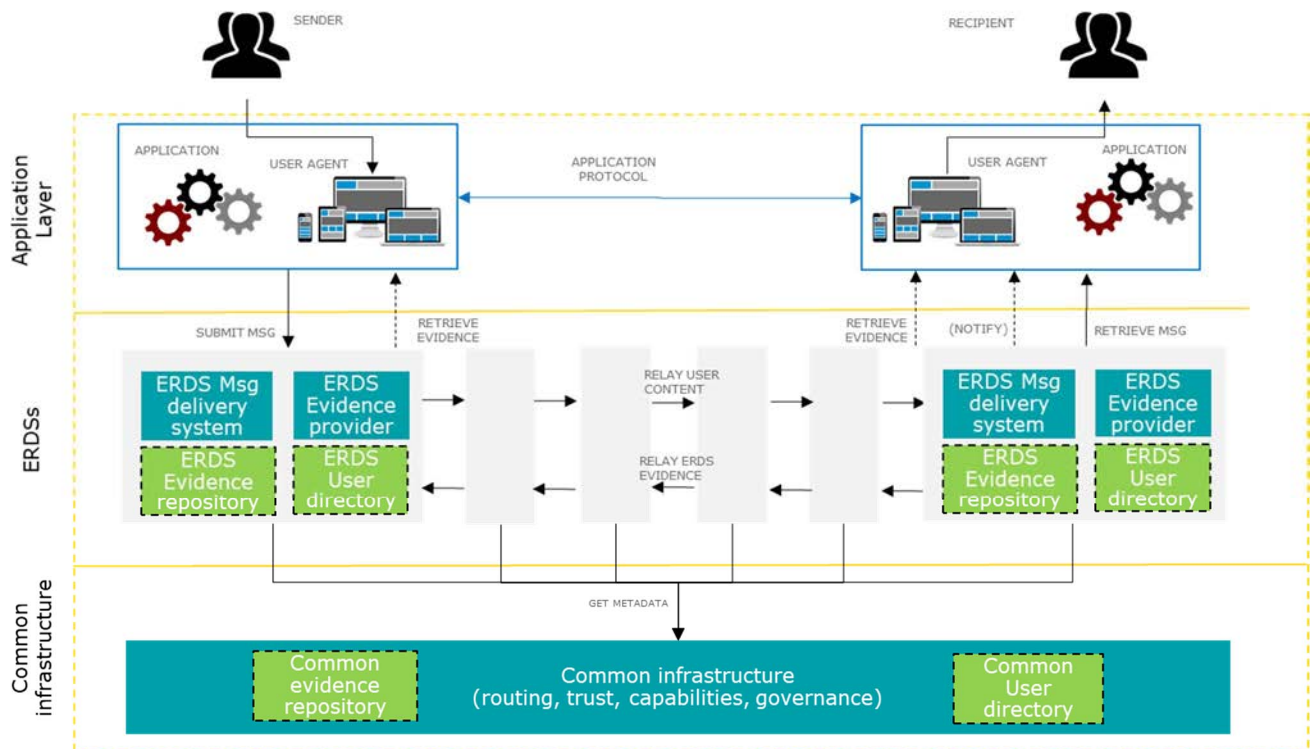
SENDER

RECIPIENT

Application Layer

APPLICATION

USER AGENT

APPLICATION PROTOCOL

USER AGENT

APPLICATION

SUBMIT MSG

RETRIEVE EVIDENCE

RETRIEVE EVIDENCE

(NOTIFY)

RETRIEVE MSG

ERDSs

ERDS Msg delivery system

ERDS Evidence provider

ERDS Evidence repository

ERDS User directory

RELAY USER CONTENT

RELAY ERDS EVIDENCE

ERDS Msg delivery system

ERDS Evidence provider

ERDS Evidence repository

ERDS User directory

Common infrastructure

GET METADATA

Common evidence repository

Common infrastructure (routing, trust, capabilities, governance)

Common User directory